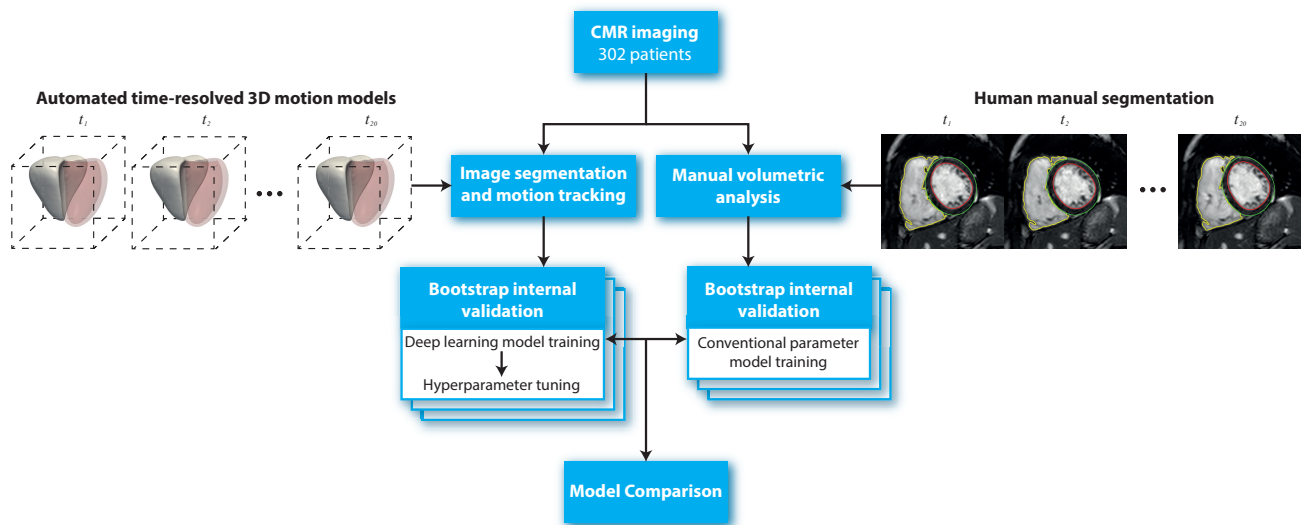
CMR imaging
302 patients

Automated time-resolved 3D motion models

$t_1$ $t_2$ $t_{20}$

Human manual segmentation

$t_1$ $t_2$ $t_{20}$

Image segmentation and motion tracking

Manual volumetric analysis

Bootstrap internal validation

Deep learning model training

Hyperparameter tuning

Bootstrap internal validation

Conventional parameter model training

Model Comparison